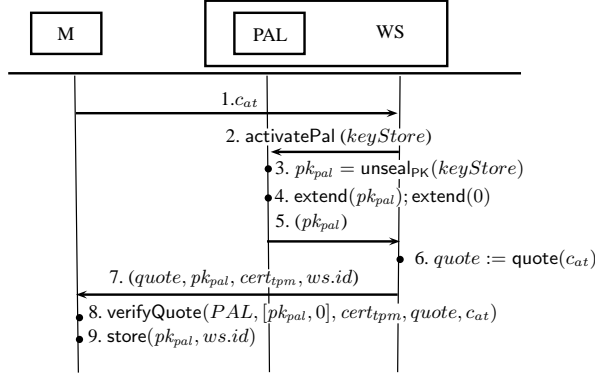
M

PAL

WS

1.$c_{at}$

2. activatePal $(keyStore)$

3. $pk_{pal} = \mathsf{unseal}_{\mathsf{PK}}(keyStore)$

4. $\mathsf{extend}(pk_{pal})$; $\mathsf{extend}(0)$

5. $(pk_{pal})$

6. $quote := \mathsf{quote}(c_{at})$

7. $(quote, pk_{pal}, cert_{tpm}, ws.id)$

8. $\mathsf{verifyQuote}(PAL, [pk_{pal}, 0], cert_{tpm}, quote, c_{at})$

9. $\mathsf{store}(pk_{pal}, ws.id)$